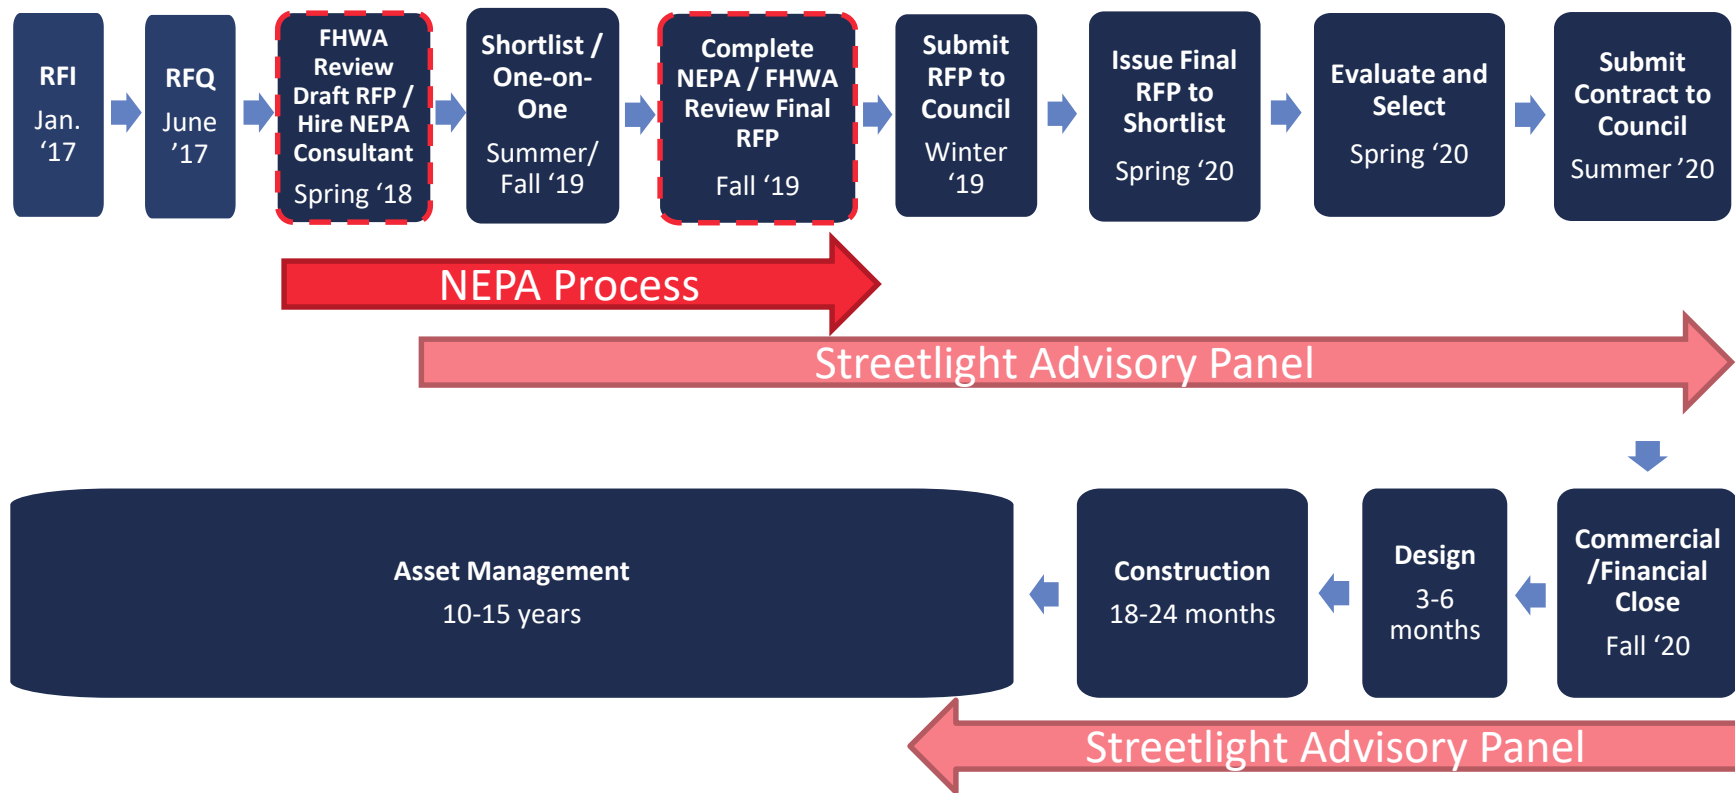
RFI
Jan. '17

RFQ
June '17

FHWA Review Draft RFP / Hire NEPA Consultant
Spring '18

Shortlist / One-on-One
Summer/ Fall '19

Complete NEPA / FHWA Review Final RFP
Fall '19

Submit RFP to Council
Winter '19

Issue Final RFP to Shortlist
Spring '20

Evaluate and Select
Spring '20

Submit Contract to Council
Summer '20

NEPA Process

Streetlight Advisory Panel

Commercial /Financial Close
Fall '20

Design
3-6 months

Construction
18-24 months

Asset Management
10-15 years

Streetlight Advisory Panel